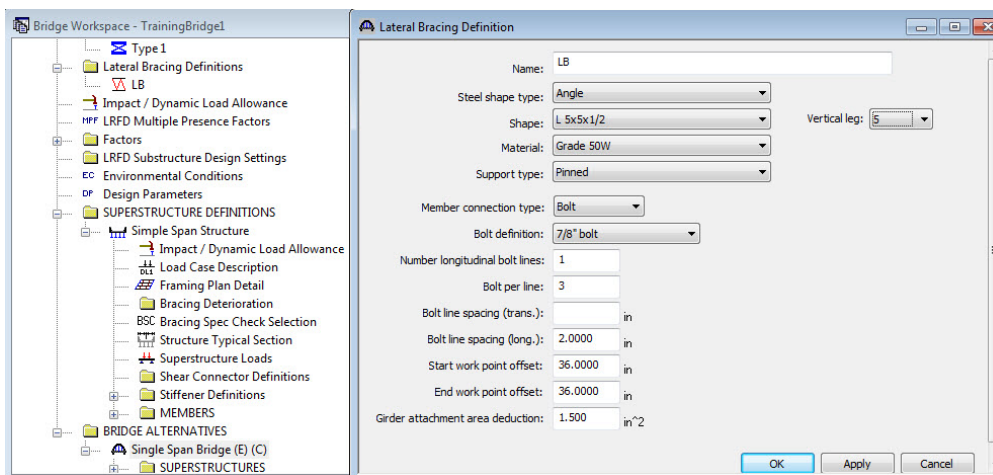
Bridge Workspace - TrainingBridge1

Type 1
Lateral Bracing Definitions
LB
Impact / Dynamic Load Allowance
MPF LRFD Multiple Presence Factors
Factors
LRFD Substructure Design Settings
EC Environmental Conditions
DF Design Parameters
SUPERSTRUCTURE DEFINITIONS
Simple Span Structure
Impact / Dynamic Load Allowance
DL1 Load Case Description
Framing Plan Detail
Bracing Deterioration
BSC Bracing Spec Check Selection
Structure Typical Section
Superstructure Loads
Shear Connector Definitions
Stiffener Definitions
MEMBERS
BRIDGE ALTERNATIVES
Single Span Bridge (E) (C)
SUPERSTRUCTURES

Lateral Bracing Definition

Name: LB
Steel shape type: Angle
Shape: L 5x5x1/2
Vertical leg: 5
Material: Grade 50W
Support type: Pinned
Member connection type: Bolt
Bolt definition: 7/8" bolt
Number longitudinal bolt lines: 1
Bolt per line: 3
Bolt line spacing (trans.): in
Bolt line spacing (long.): 2.0000 in
Start work point offset: 36.0000 in
End work point offset: 36.0000 in
Girder attachment area deduction: 1.500 in^2

OK Apply Cancel